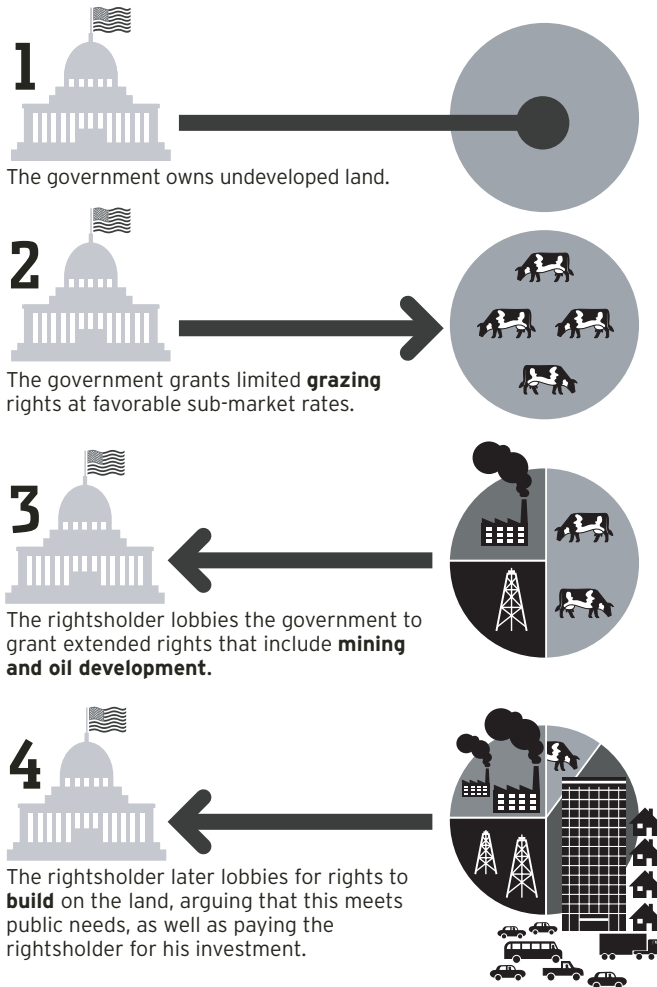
1

The government owns undeveloped land.

2

The government grants limited **grazing** rights at favorable sub-market rates.

3

The rightsholder lobbies the government to grant extended rights that include **mining and oil development.**

4

The rightsholder later lobbies for rights to **build** on the land, arguing that this meets public needs, as well as paying the rightsholder for his investment.